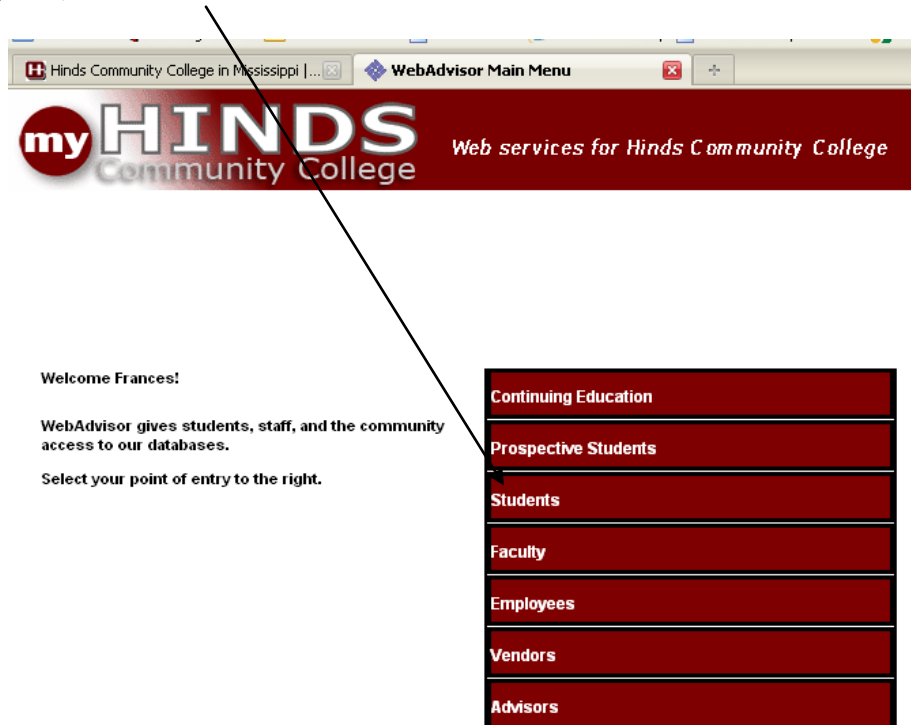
Hinds Community College in Mississippi | ...

WebAdvisor Main Menu

my HINDS Community College

Web services for Hinds Community College

Welcome Frances!

WebAdvisor gives students, staff, and the community access to our databases.

Select your point of entry to the right.

Continuing Education

Prospective Students

Students

Faculty

Employees

Vendors

Advisors